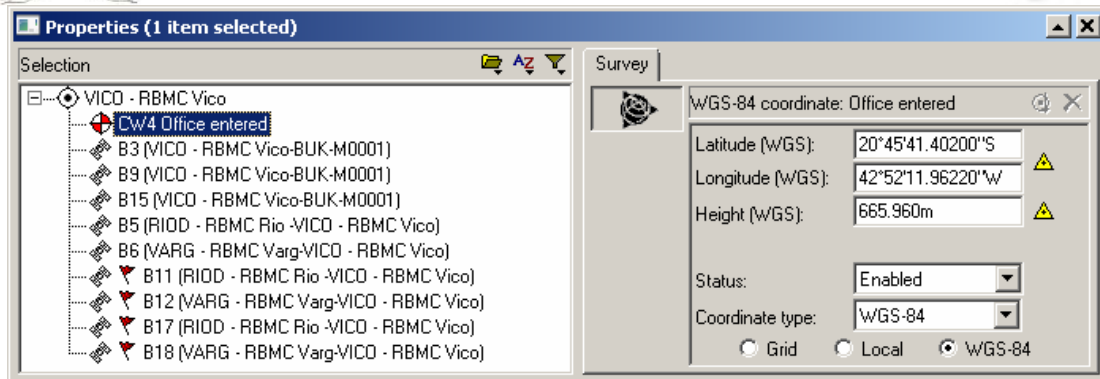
Properties (1 item selected)

Selection

VICO - RBMC Vico
CW4 Office entered
B3 (VICO - RBMC Vico-BUK-M0001)
B9 (VICO - RBMC Vico-BUK-M0001)
B15 (VICO - RBMC Vico-BUK-M0001)
B5 (RIOD - RBMC Rio -VICO - RBMC Vico)
B6 (VARG - RBMC Varg-VICO - RBMC Vico)
B11 (RIOD - RBMC Rio -VICO - RBMC Vico)
B12 (VARG - RBMC Varg-VICO - RBMC Vico)
B17 (RIOD - RBMC Rio -VICO - RBMC Vico)
B18 (VARG - RBMC Varg-VICO - RBMC Vico)

Survey

WGS-84 coordinate: Office entered

Latitude (WGS): 20°45'41.40200"S
Longitude (WGS): 42°52'11.96220"W
Height (WGS): 665.960m

Status: Enabled
Coordinate type: WGS-84
Grid Local WGS-84